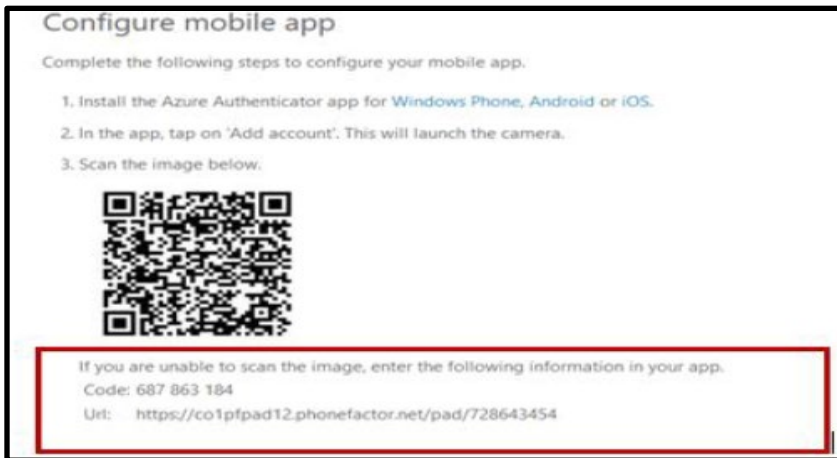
Configure mobile app

Complete the following steps to configure your mobile app.

1. Install the Azure Authenticator app for Windows Phone, Android or iOS.

2. In the app, tap on 'Add account'. This will launch the camera.

3. Scan the image below.

If you are unable to scan the image, enter the following information in your app.
Code: 687 863 184
Url: https://co1pfpad12.phonefactor.net/pad/728643454